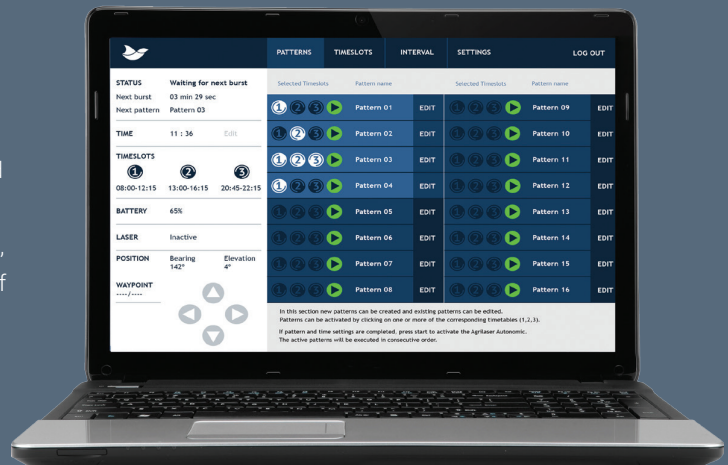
PATTERNS TIMESLOTS INTERVAL SETTINGS LOG OUT

| STATUS | Waiting for next burst |
|---|---|
| Next burst | 03 min 29 sec |
| Next pattern | Pattern 03 |

TIME 11 : 36 Edit

TIMESLOTS
1 2 3
08:00-12:15 13:00-16:15 20:45-22:15

BATTERY 65%

LASER Inactive

POSITION Bearing 142° Elevation 4°

WAYPOINT
----/----

| Selected Timeslots | Pattern name | | Selected Timeslots | Pattern name | |
|---|---|---|---|---|---|
| 1 2 3 | Pattern 01 | EDIT | 1 2 3 | Pattern 09 | EDIT |
| 1 2 3 | Pattern 02 | EDIT | 1 2 3 | Pattern 10 | EDIT |
| 1 2 3 | Pattern 03 | EDIT | 1 2 3 | Pattern 11 | EDIT |
| 1 2 3 | Pattern 04 | EDIT | 1 2 3 | Pattern 12 | EDIT |
| 1 2 3 | Pattern 05 | EDIT | 1 2 3 | Pattern 13 | EDIT |
| 1 2 3 | Pattern 06 | EDIT | 1 2 3 | Pattern 14 | EDIT |
| 1 2 3 | Pattern 07 | EDIT | 1 2 3 | Pattern 15 | EDIT |
| 1 2 3 | Pattern 08 | EDIT | 1 2 3 | Pattern 16 | EDIT |

In this section new patterns can be created and existing patterns can be edited.
Patterns can be activated by clicking on one or more of the corresponding timetables (1,2,3).
If pattern and time settings are completed, press start to activate the Agrilaser Autonomic.
The active patterns will be executed in consecutive order.